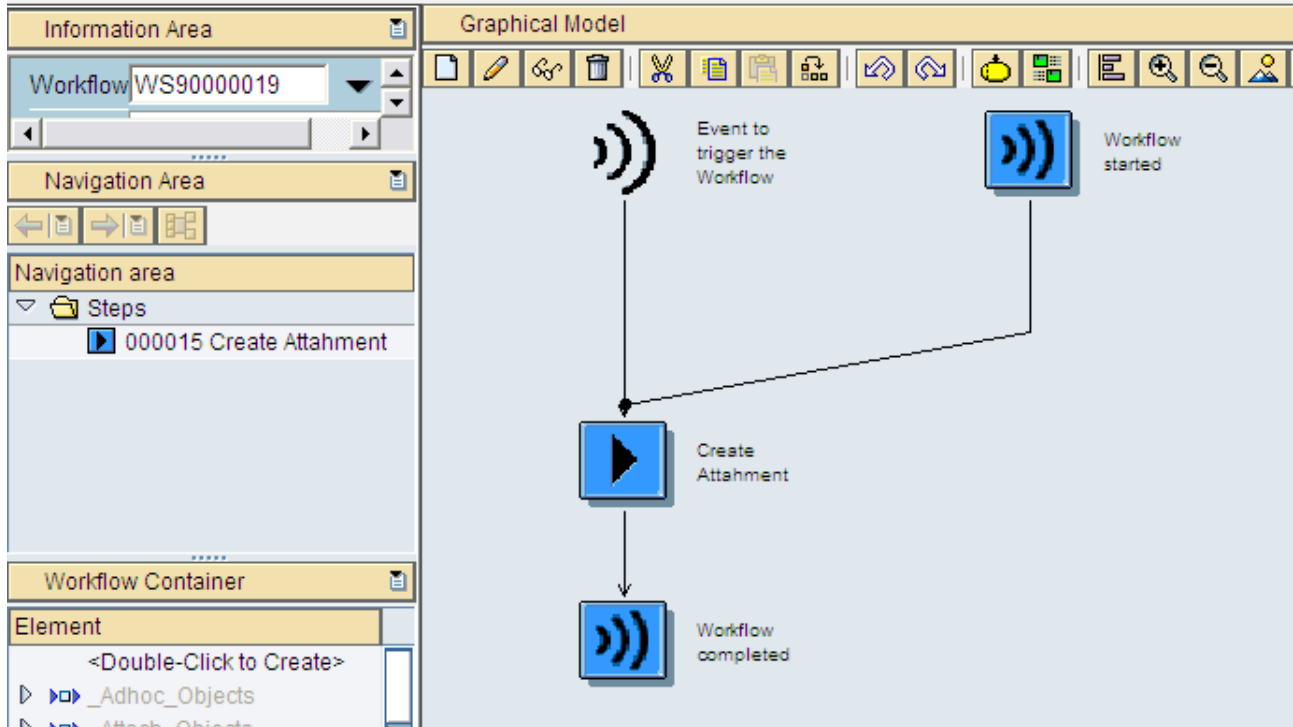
Information Area

Workflow WS90000019

Navigation Area

Navigation area

Steps

000015 Create Attahment

Workflow Container

Element

<Double-Click to Create>

_Adhoc_Objects

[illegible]

Graphical Model

Event to trigger the Workflow

Workflow started

Create Attahment

Workflow completed